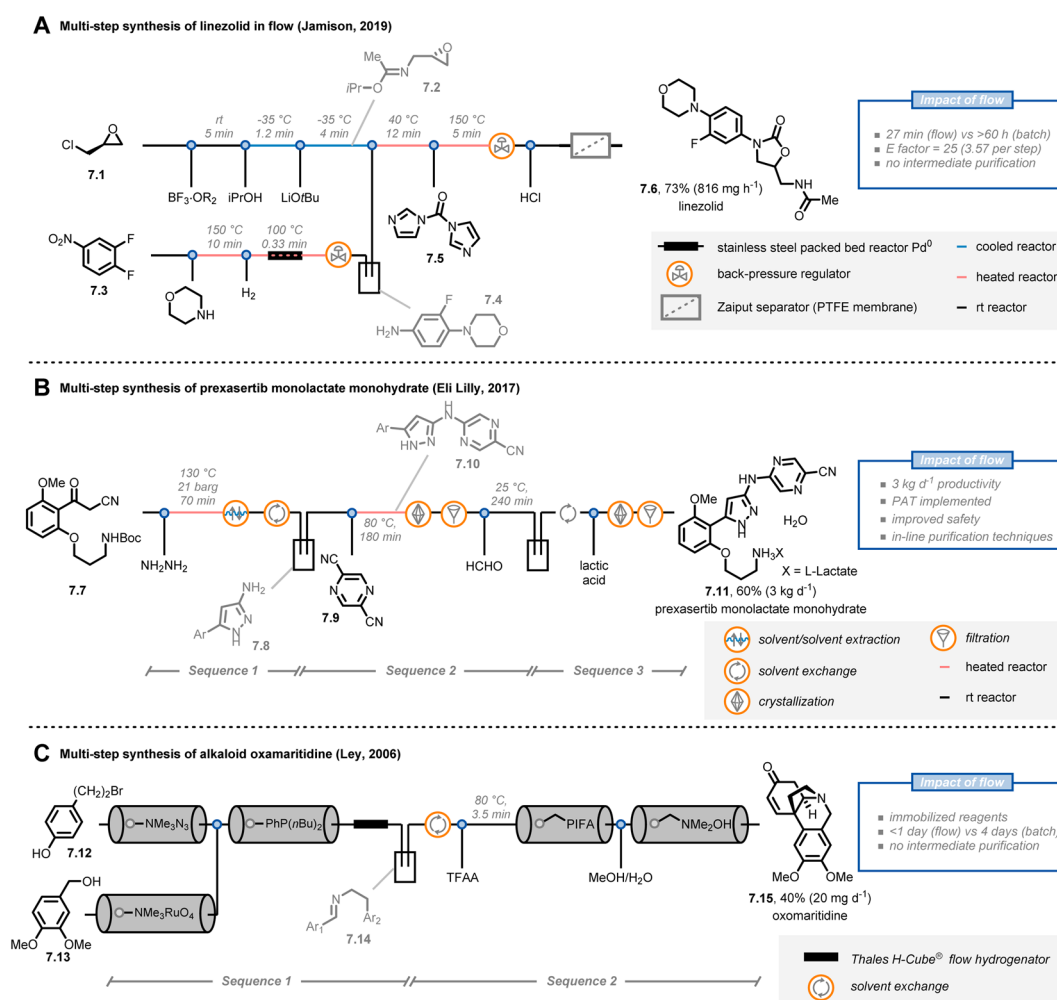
A Multi-step synthesis of linezolid in flow (Jamison, 2019)

Me
$i$Pr
7.2

rt 5 min
-35 °C 1.2 min
-35 °C 4 min
40 °C 12 min
150 °C 5 min

Cl
7.1
$BF_3 \cdot OR_2$
iPrOH
LiO$t$Bu
HCl

7.5

$O_2N$
F
F
7.3
150 °C 10 min
100 °C 0.33 min
NH
$H_2$
$H_2N$
F
7.4

F
7.6, 73% (816 mg h$^{-1}$)
linezolid

Impact of flow
27 min (flow) vs >60 h (batch)
E factor = 25 (3.57 per step)
no intermediate purification

stainless steel packed bed reactor Pd$^0$
back-pressure regulator
Zaiput separator (PTFE membrane)
cooled reactor
heated reactor
rt reactor

B Multi-step synthesis of prexasertib monolactate monohydrate (Eli Lilly, 2017)

Ar
HN
CN
7.10

OMe
CN
NHBoc
7.7
130 °C 21 barg 70 min
$NH_2NH_2$
$NH_2$
Ar
7.8
80 °C, 180 min
CN
CN
7.9
25 °C, 240 min
HCHO
lactic acid

OMe
HN
CN
$H_2O$
$NH_3X$
X = L-Lactate
7.11, 60% (3 kg d$^{-1}$)
prexasertib monolactate monohydrate

Impact of flow
3 kg d$^{-1}$ productivity
PAT implemented
improved safety
in-line purification techniques

Sequence 1
Sequence 2
Sequence 3

solvent/solvent extraction
solvent exchange
crystallization
filtration
heated reactor
rt reactor

C Multi-step synthesis of alkaloid oxamaritidine (Ley, 2006)

$(CH_2)_2Br$
HO
7.12
$NMe_3N_3$
$PhP(nBu)_2$
80 °C, 3.5 min
PIFA
$NMe_2OH$
OH
MeO
OMe
7.13
$NMe_3RuO_4$
$Ar_1$
$Ar_2$
7.14
TFAA
MeOH/$H_2O$

O
N
H
OMe
OMe
7.15, 40% (20 mg d$^{-1}$)
oxomaritidine

Impact of flow
immobilized reagents
<1 day (flow) vs 4 days (batch)
no intermediate purification

Sequence 1
Sequence 2

Thales H-Cube® flow hydrogenator
solvent exchange